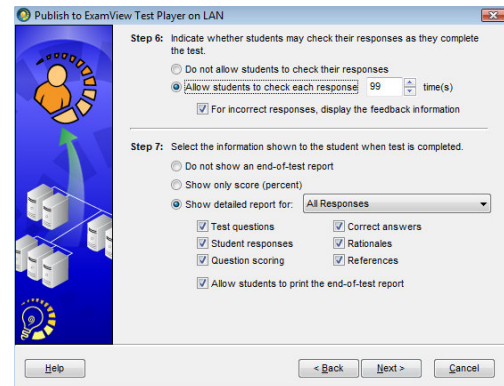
Publish to ExamView Test Player on LAN

Step 6: Indicate whether students may check their responses as they complete the test.

Do not allow students to check their responses

Allow students to check each response 99 time(s)

For incorrect responses, display the feedback information

Step 7: Select the information shown to the student when test is completed.

Do not show an end-of-test report

Show only score (percent)

Show detailed report for: All Responses

Test questions

Correct answers

Student responses

Rationales

Question scoring

References

Allow students to print the end-of-test report

Help

< Back

Next >

Cancel